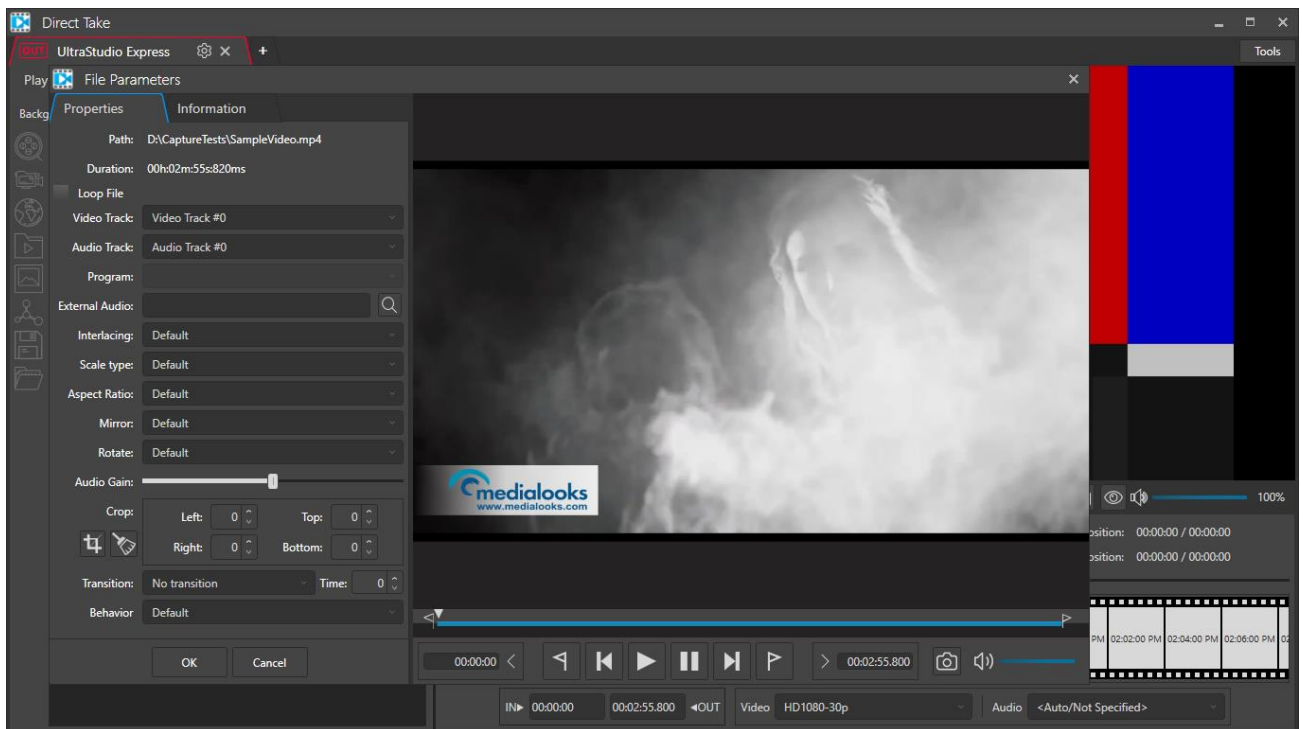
Direct Take

OUT UltraStudio Express

Tools

Play File Parameters

Backg

Properties Information

Path: D:\CaptureTests\SampleVideo.mp4

Duration: 00h:02m:55s:820ms

Loop File

Video Track: Video Track #0

Audio Track: Audio Track #0

Program:

External Audio:

Interlacing: Default

Scale type: Default

Aspect Ratio: Default

Mirror: Default

Rotate: Default

Audio Gain:

Crop: Left: 0 Top: 0

Right: 0 Bottom: 0

Transition: No transition Time: 0

Behavior Default

OK Cancel

medialooks
www.medialooks.com

100%

sition: 00:00:00 / 00:00:00

sition: 00:00:00 / 00:00:00

PM 02:02:00 PM 02:04:00 PM 02:06:00 PM 02

00:00:00

00:02:55.800

IN▸ 00:00:00 00:02:55.800 ◂OUT Video HD1080-30p Audio <Auto/Not Specified>